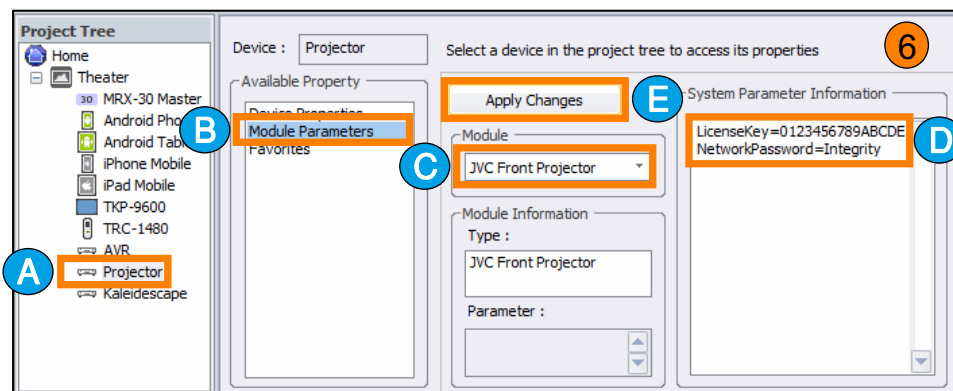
Project Tree
Home
Theater
MRX-30 Master
Android Pho
Android Tabl
iPhone Mobile
iPad Mobile
TKP-9600
TRC-1480
AVR
Projector
Kaleidescape

A

Device : Projector

Select a device in the project tree to access its properties

6

Available Property
Device Properties
Module Parameters
Favorites

B

Apply Changes

E

Module
JVC Front Projector

C

Module Information
Type :
JVC Front Projector
Parameter :

System Parameter Information
LicenseKey=0123456789ABCDE
NetworkPassword=Integrity

D